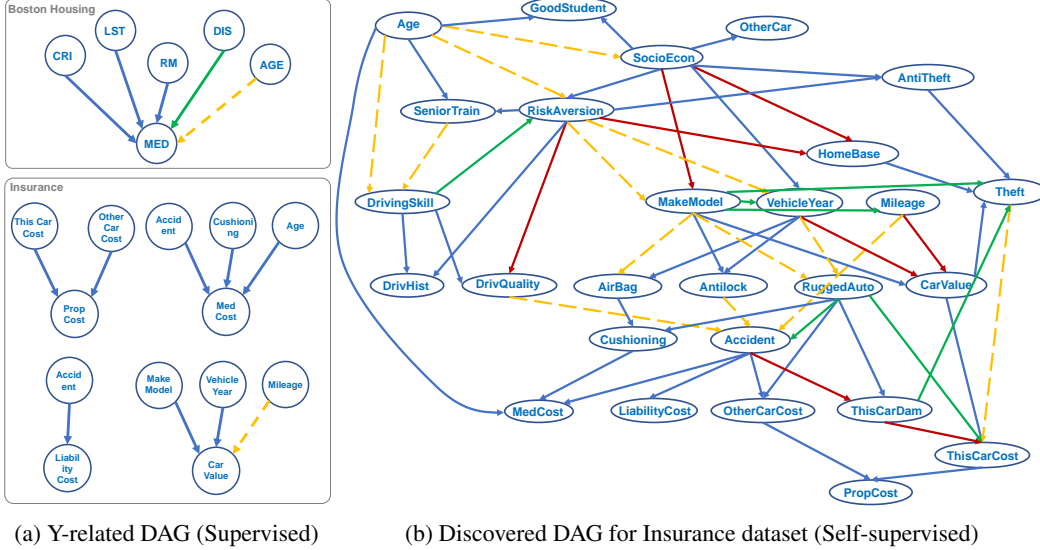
Boston Housing

CRI
LST
RM
DIS
AGE
MED

Insurance

This Car Cost
Other Car Cost
Prop Cost
Accident
Cushioning
Age
Med Cost

Accident
Liability Cost

Make Model
Vehicle Year
Mileage
Car Value

Age
GoodStudent
OtherCar
SocioEcon
AntiTheft
SeniorTrain
RiskAversion
HomeBase
DrivingSkill
MakeModel
VehicleYear
Mileage
Theft
DrivHist
DrivQuality
AirBag
Antilock
RuggedAuto
CarValue
Cushioning
Accident
MedCost
LiabilityCost
OtherCarCost
ThisCarDam
ThisCarCost
PropCost

(a) Y-related DAG (Supervised)

(b) Discovered DAG for Insurance dataset (Self-supervised)